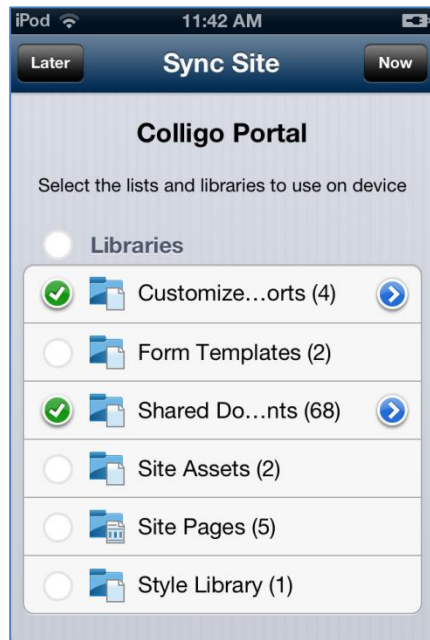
iPod 11:42 AM

Later Sync Site Now

Colligo Portal

Select the lists and libraries to use on device

Libraries

Customize…orts (4)

Form Templates (2)

Shared Do…nts (68)

Site Assets (2)

Site Pages (5)

Style Library (1)